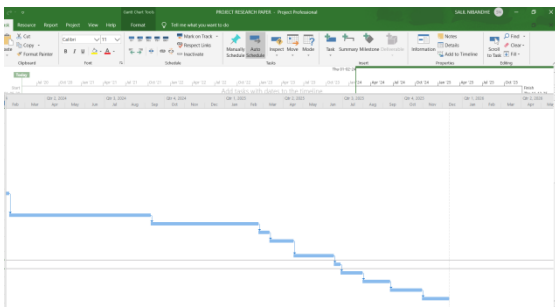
Gantt Chart Tools PROJECT RESEARCH PAPER - Project Professional SALIE NIBANDHE

ile Resource Report Project View Help Format Tell me what you want to do

Cut
Copy
Format Painter
Clipboard

Calibri 11
B I U
Font

Mark on Track
Respect Links
Inactivate
Schedule

Manually Schedule
Auto Schedule
Inspect Move Mode
Tasks

Task Summary Milestone Deliverable
Insert

Information
Notes
Details
Add to Timeline
Properties

Scroll to Task
Find
Clear
Fill
Editing

Today

Start

Add tasks with dates to the timeline

Finish

Qtr 2, 2024 Qtr 3, 2024 Qtr 4, 2024 Qtr 1, 2025 Qtr 2, 2025 Qtr 3, 2025 Qtr 4, 2025 Qtr 1, 2026 Qtr 2, 2026

Feb Mar Apr May Jun Jul Aug Sep Oct Nov Dec Jan Feb Mar Apr May Jun Jul Aug Sep Oct Nov Dec Jan Feb Mar Apr